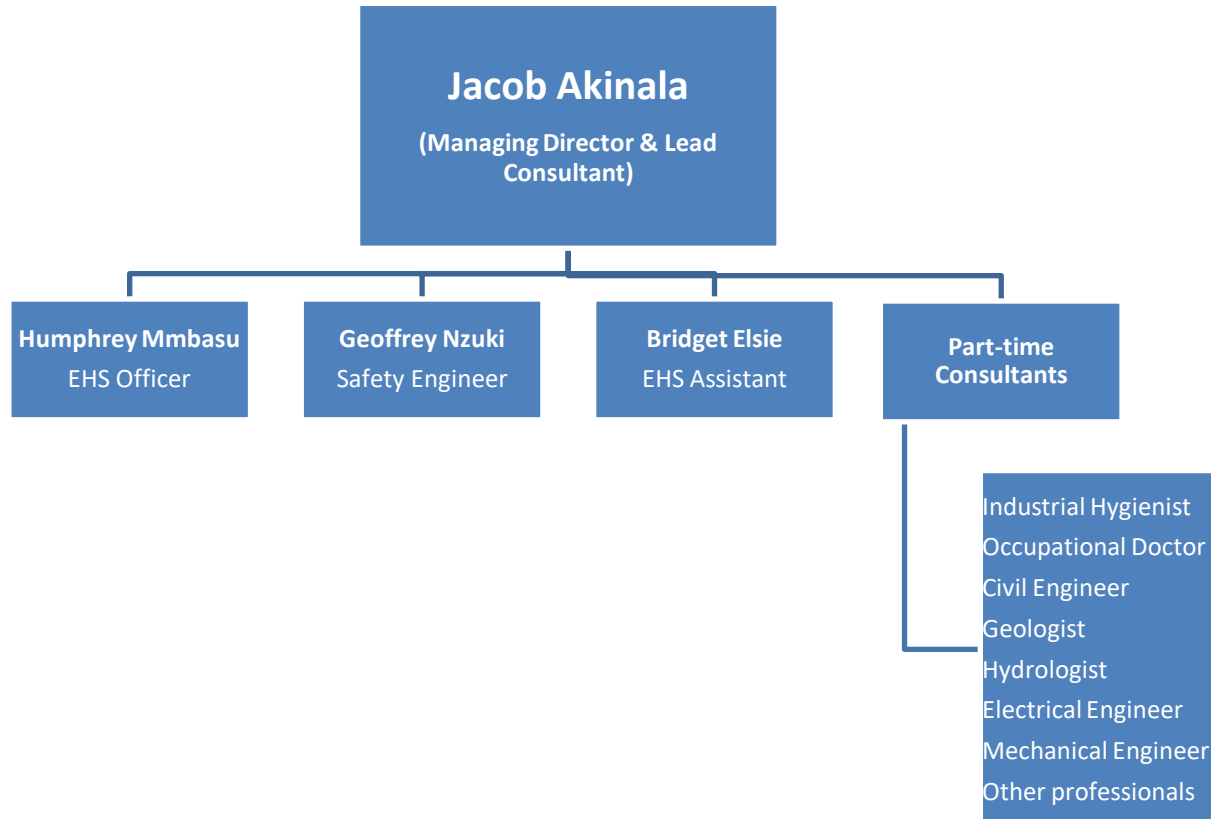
Jacob Akinala
(Managing Director & Lead Consultant)

Humphrey Mmbasu
EHS Officer

Geoffrey Nzuki
Safety Engineer

Bridget Elsie
EHS Assistant

Part-time Consultants

Industrial Hygienist
Occupational Doctor
Civil Engineer
Geologist
Hydrologist
Electrical Engineer
Mechanical Engineer
Other professionals